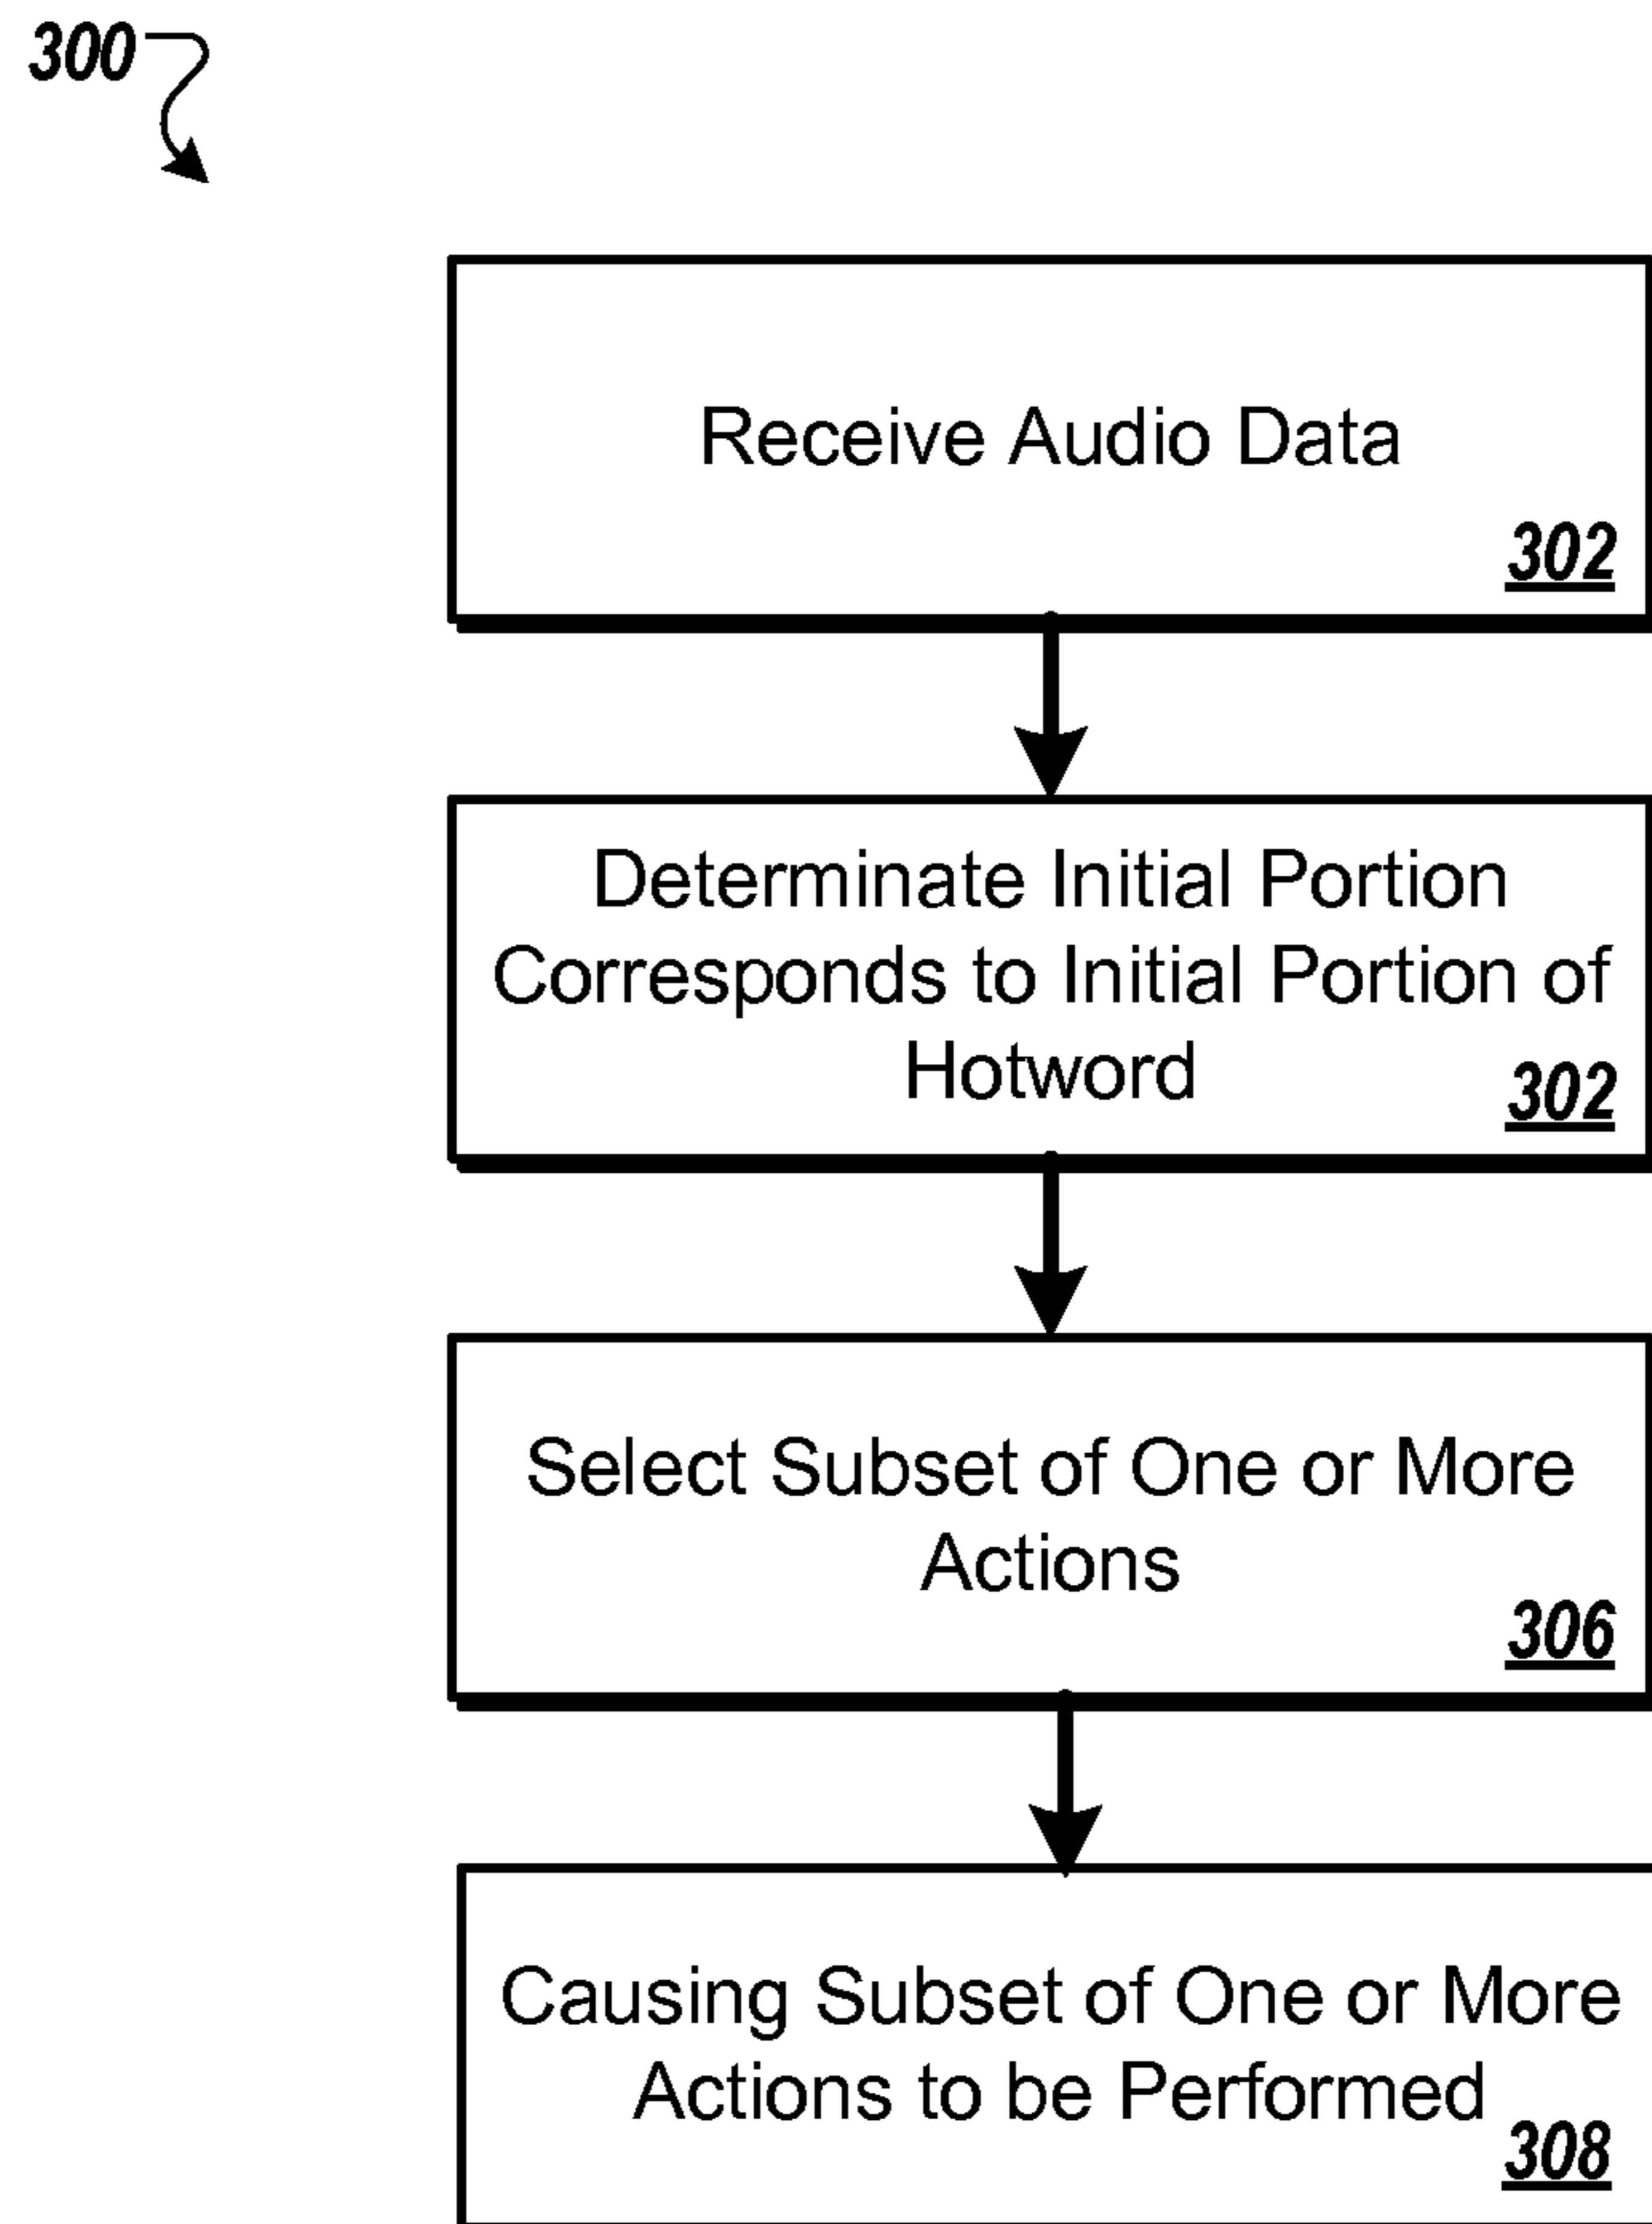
300

Receive Audio Data
302

Determinate Initial Portion Corresponds to Initial Portion of Hotword
302

Select Subset of One or More Actions
306

Causing Subset of One or More Actions to be Performed
308